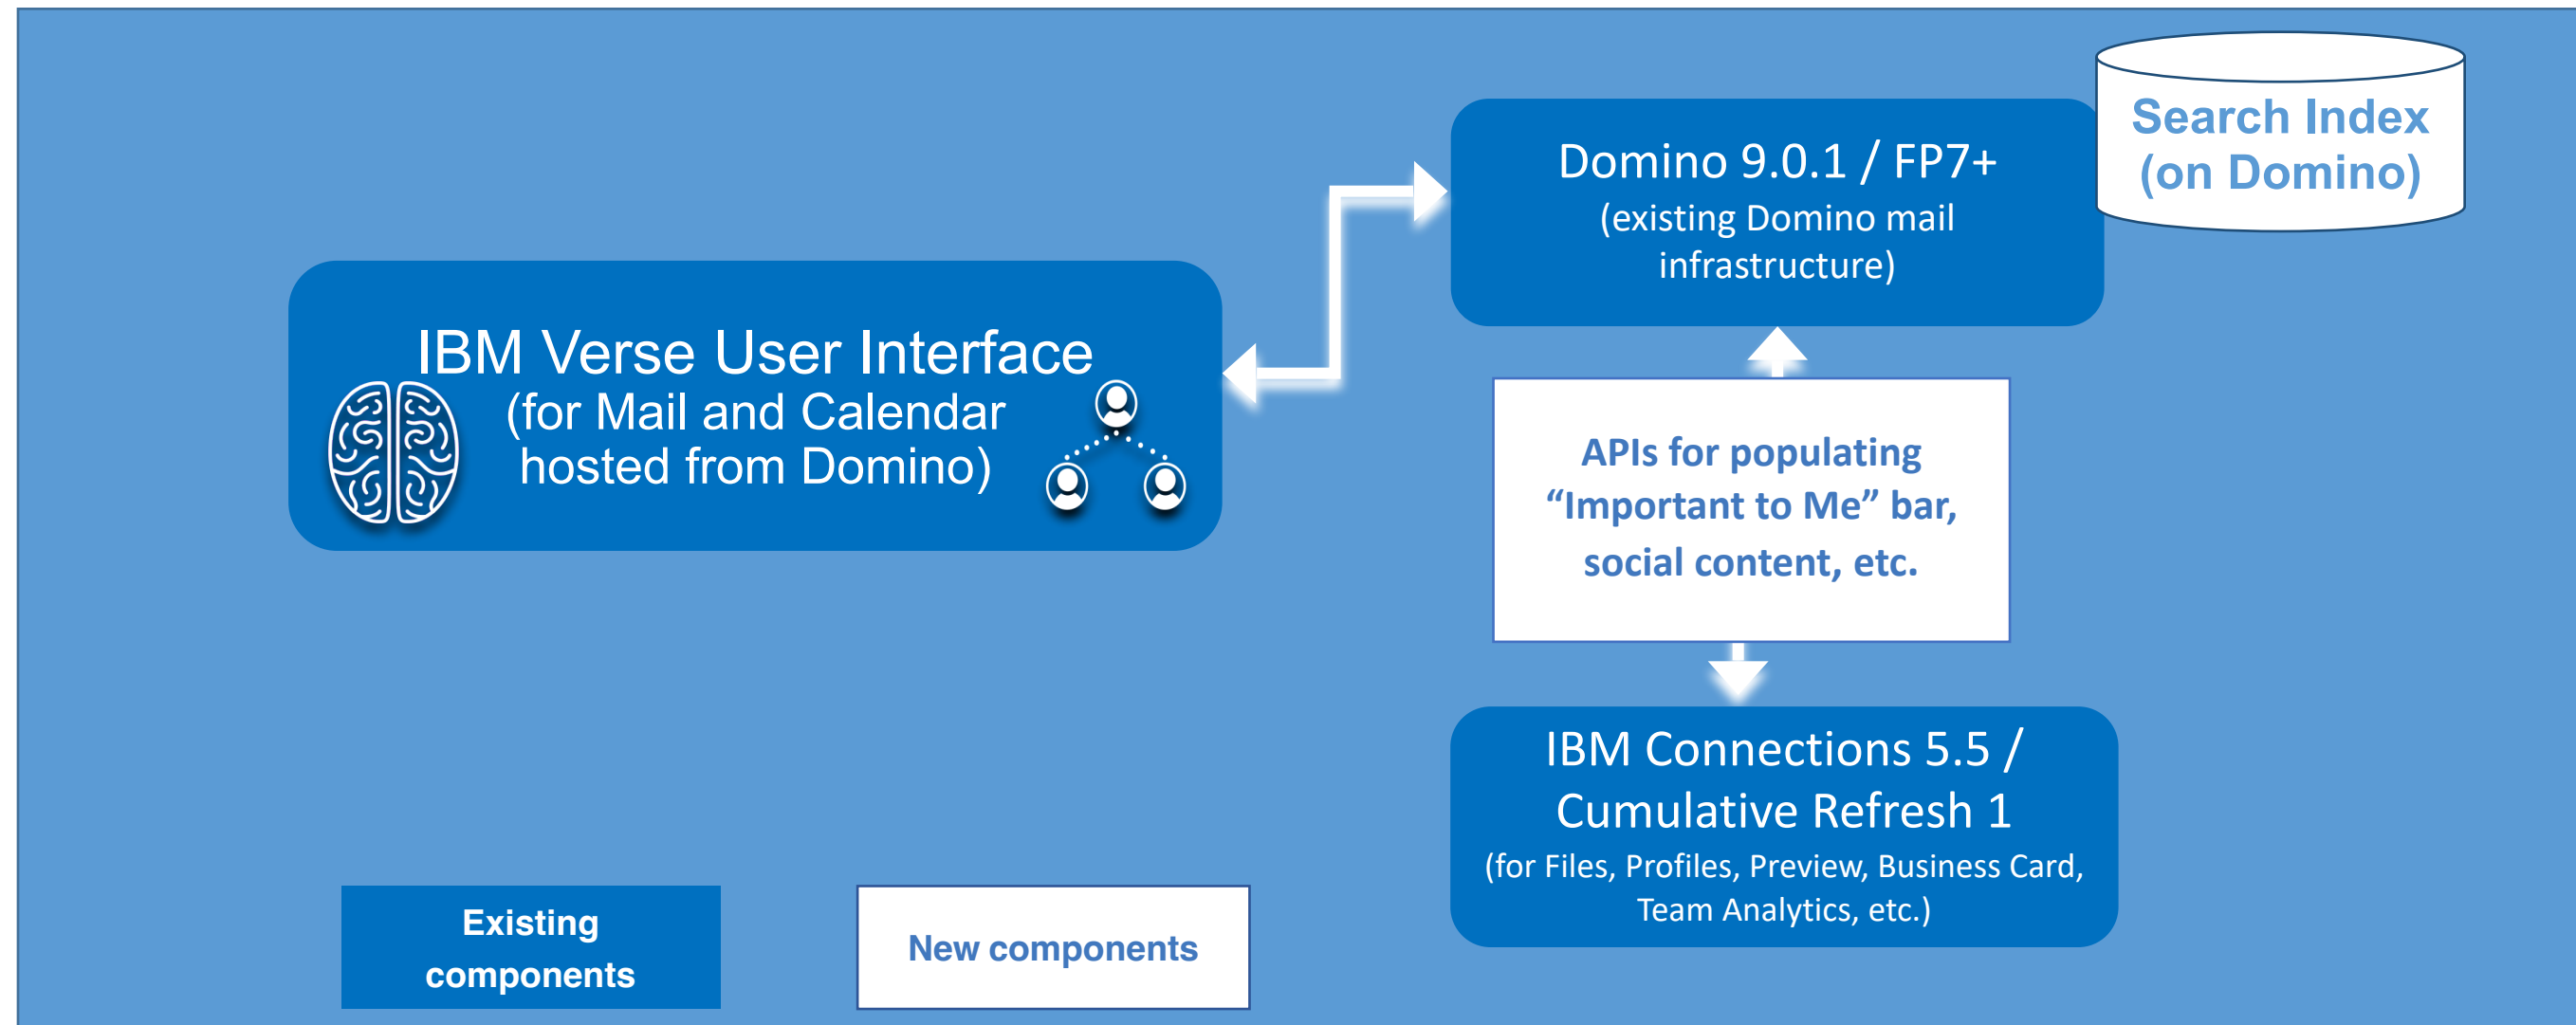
Search Index (on Domino)

Domino 9.0.1 / FP7+
(existing Domino mail infrastructure)

IBM Verse User Interface
(for Mail and Calendar hosted from Domino)

APIs for populating “Important to Me” bar, social content, etc.

IBM Connections 5.5 / Cumulative Refresh 1
(for Files, Profiles, Preview, Business Card, Team Analytics, etc.)

Existing components

New components